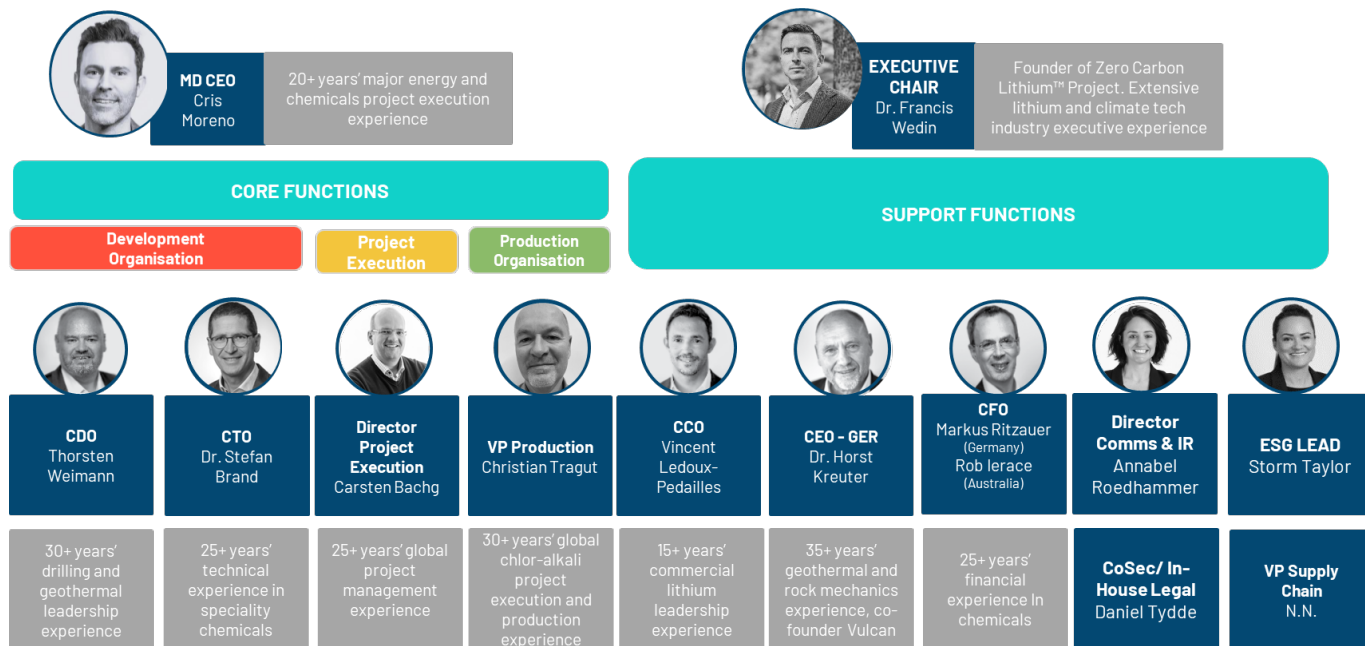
MD CEO
Cris
Moreno

20+ years' major energy and chemicals project execution experience

EXECUTIVE CHAIR
Dr. Francis
Wedin

Founder of Zero Carbon Lithium™ Project. Extensive lithium and climate tech industry executive experience

CORE FUNCTIONS

Development Organisation

Project Execution

Production Organisation

SUPPORT FUNCTIONS

CDO
Thorsten
Weimann

CTO
Dr. Stefan
Brand

Director
Project
Execution
Carsten Bachg

VP Production
Christian Tragut

CCO
Vincent
Ledoux-
Pedailles

CEO - GER
Dr. Horst
Kreuter

CFO
Markus Ritzauer
(Germany)
Rob Ierace
(Australia)

Director
Comms & IR
Annabel
Roedhammer

ESG LEAD
Storm Taylor

30+ years' drilling and geothermal leadership experience

25+ years' technical experience in speciality chemicals

25+ years' global project management experience

30+ years' global chlor-alkali project execution and production experience

15+ years' commercial lithium leadership experience

35+ years' geothermal and rock mechanics experience, co-founder Vulcan

25+ years' financial experience In chemicals

CoSec/ In-House Legal
Daniel Tydde

VP Supply Chain
N.N.